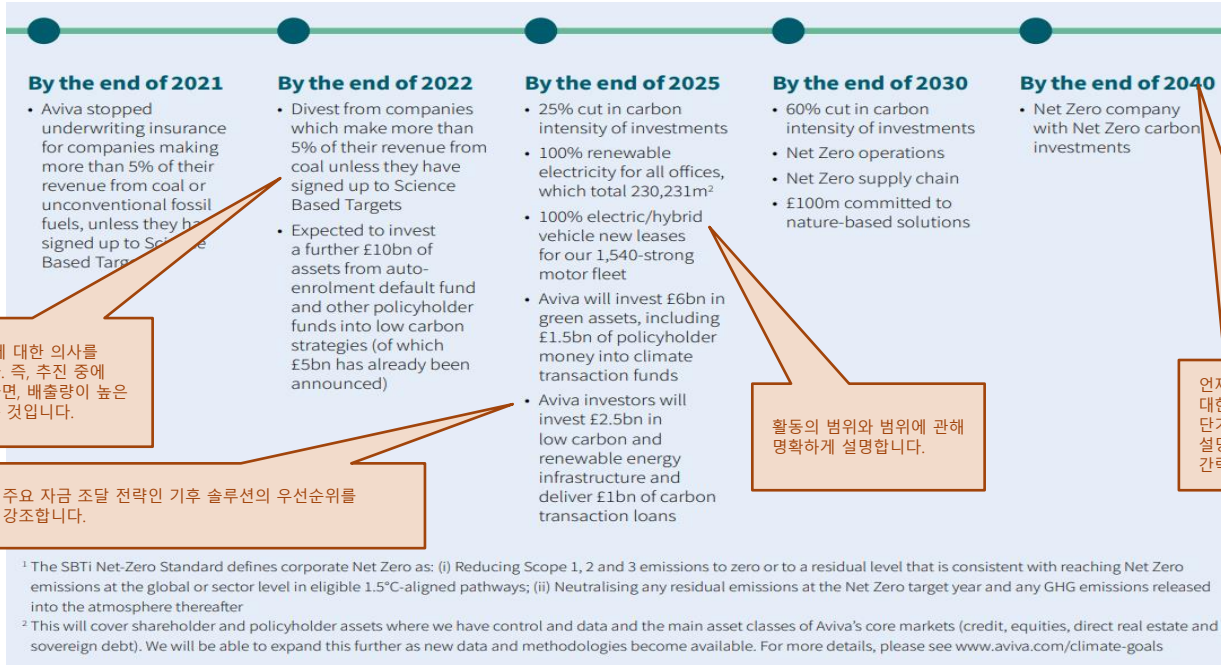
By the end of 2021

• Aviva stopped underwriting insurance for companies making more than 5% of their revenue from coal or unconventional fossil fuels, unless they ha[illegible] signed up to Sci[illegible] Based Targ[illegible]

By the end of 2022

• Divest from companies which make more than 5% of their revenue from coal unless they have signed up to Science Based Targets

• Expected to invest a further £10bn of assets from auto-enrolment default fund and other policyholder funds into low carbon strategies (of which £5bn has already been announced)

By the end of 2025

• 25% cut in carbon intensity of investments

• 100% renewable electricity for all offices, which total 230,231m²

• 100% electric/hybrid vehicle new leases for our 1,540-strong motor fleet

• Aviva will invest £6bn in green assets, including £1.5bn of policyholder money into climate transaction funds

• Aviva investors will invest £2.5bn in low carbon and renewable energy infrastructure and deliver £1bn of carbon transaction loans

By the end of 2030

• 60% cut in carbon intensity of investments

• Net Zero operations

• Net Zero supply chain

• £100m committed to nature-based solutions

By the end of 2040

• Net Zero company with Net Zero carbon investments

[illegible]에 대한 의사를 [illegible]. 즉, 추진 중에 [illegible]면, 배출량이 높은 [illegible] 것입니다.

주요 자금 조달 전략인 기후 솔루션의 우선순위를 강조합니다.

활동의 범위와 범위에 관해 명확하게 설명합니다.

언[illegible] 대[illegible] 단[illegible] 설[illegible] 간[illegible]

¹ The SBTi Net-Zero Standard defines corporate Net Zero as: (i) Reducing Scope 1, 2 and 3 emissions to zero or to a residual level that is consistent with reaching Net Zero emissions at the global or sector level in eligible 1.5°C-aligned pathways; (ii) Neutralising any residual emissions at the Net Zero target year and any GHG emissions released into the atmosphere thereafter

² This will cover shareholder and policyholder assets where we have control and data and the main asset classes of Aviva's core markets (credit, equities, direct real estate and sovereign debt). We will be able to expand this further as new data and methodologies become available. For more details, please see www.aviva.com/climate-goals